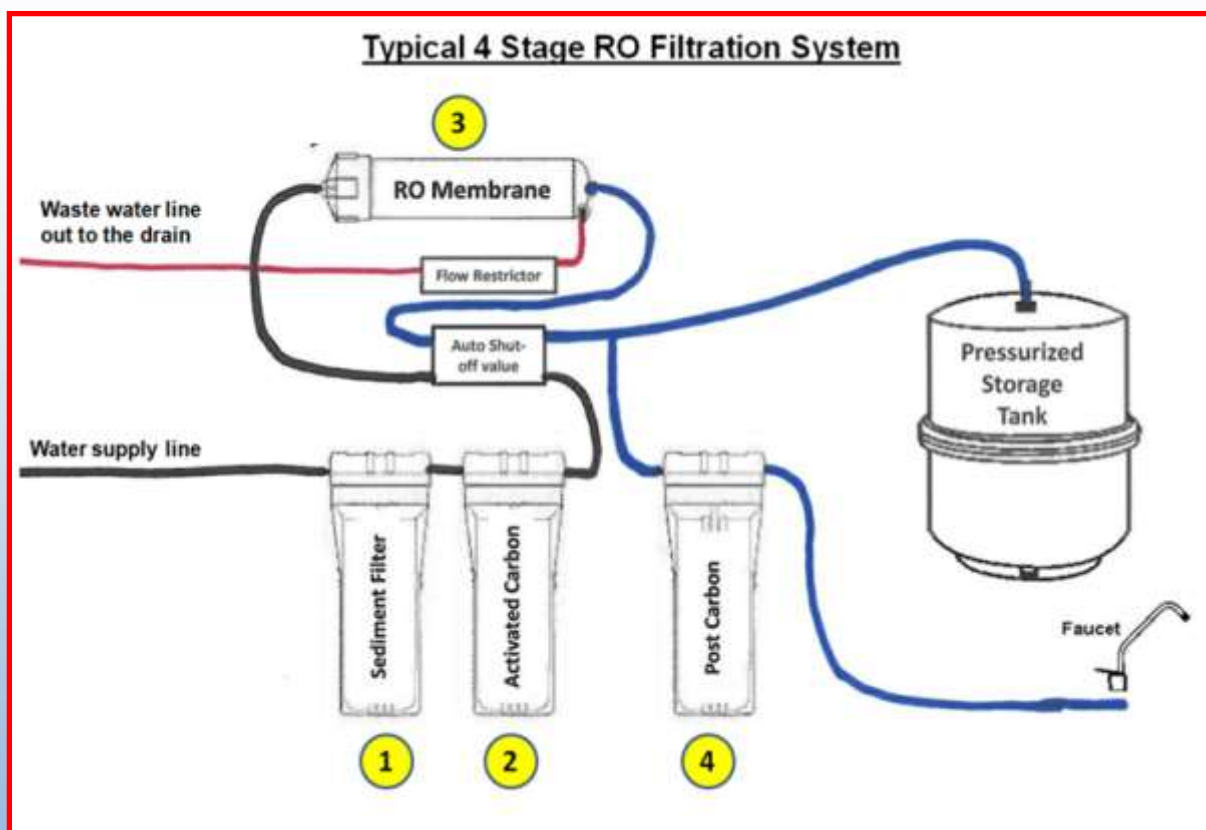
Typical 4 Stage RO Filtration System

3

RO Membrane

Waste water line out to the drain

Flow Restrictor

Auto Shut-off value

Pressurized Storage Tank

Water supply line

Sediment Filter

Activated Carbon

Post Carbon

Faucet

1

2

4